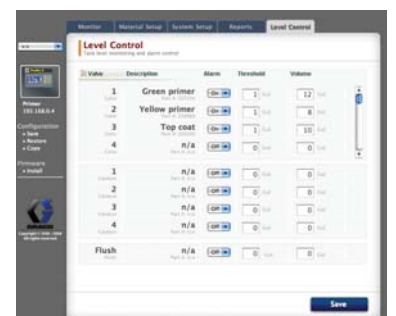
Monitor | Material Setup | System Setup | Reports | Level Control

Level Control
Tank level monitoring and alarm control

| Valve | Description | Alarm | Threshold | Volume |
|---|---|---|---|---|
| 1 | Green primer | On | 1 Gal | 12 Gal |
| 2 | Yellow primer | On | 1 Gal | 8 Gal |
| 3 | Top coat | On | 1 Gal | 10 Gal |
| 4 | n/a | Off | 0 Gal | 0 Gal |
| 1 | n/a | Off | 0 Gal | 0 Gal |
| 2 | n/a | Off | 0 Gal | 0 Gal |
| 3 | n/a | Off | 0 Gal | 0 Gal |
| 4 | n/a | Off | 0 Gal | 0 Gal |
| Flush | n/a | Off | 0 Gal | 0 Gal |

Printer
192.168.0.4

Configuration
» Save
» Restore
» Copy

Firmware
» Install

Copyright © 2006-2009
All rights reserved

Save